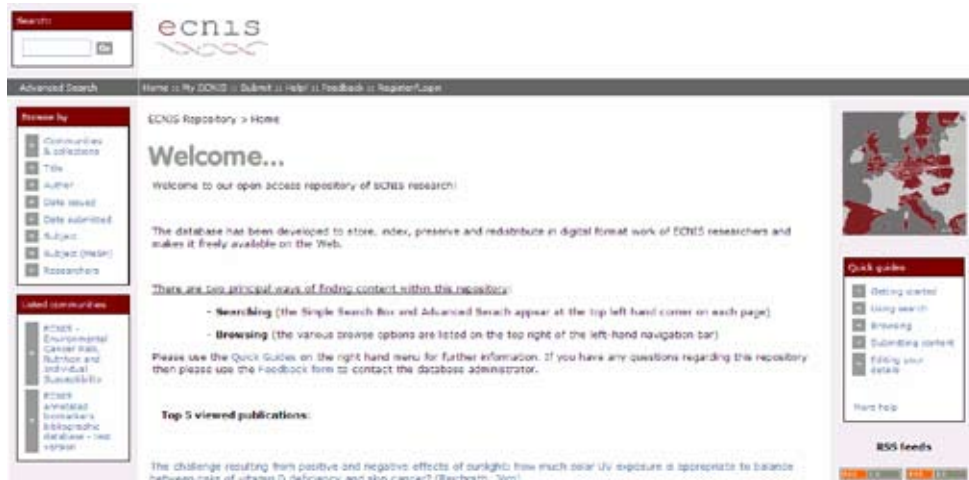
Search:

Go

ecnis

Advanced Search

Home :: My ECNIS :: Submit :: Help! :: Feedback :: Register/Login

Browse by

Communities & collections

Title

Author

Date issued

Date submitted

Subject

Subject (MeSH)

Researchers

Listed communities

ECNIS - Environmental Cancer Risk, Nutrition and Individual Susceptibility

ECNIS annotated biomarkers bibliographic database - test version

ECNIS Repository > Home

Welcome...

Welcome to our open access repository of ECNIS research!

The database has been developed to store, index, preserve and redistribute in digital format work of ECNIS researchers and makes it freely available on the Web.

There are two principal ways of finding content within this repository:

- Searching (the Simple Search Box and Advanced Search appear at the top left hand corner on each page)

- Browsing (the various browse options are listed on the top right of the left-hand navigation bar)

Please use the Quick Guides on the right hand menu for further information. If you have any questions regarding this repository then please use the Feedback form to contact the database administrator.

Top 5 viewed publications:

The challenge resulting from positive and negative effects of sunlight: how much solar UV exposure is appropriate to balance between risks of vitamin D deficiency and skin cancer? (Reichrath, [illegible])

Quick guides

Getting started

Using search

Browsing

Submitting content

Editing your details

More help

RSS feeds